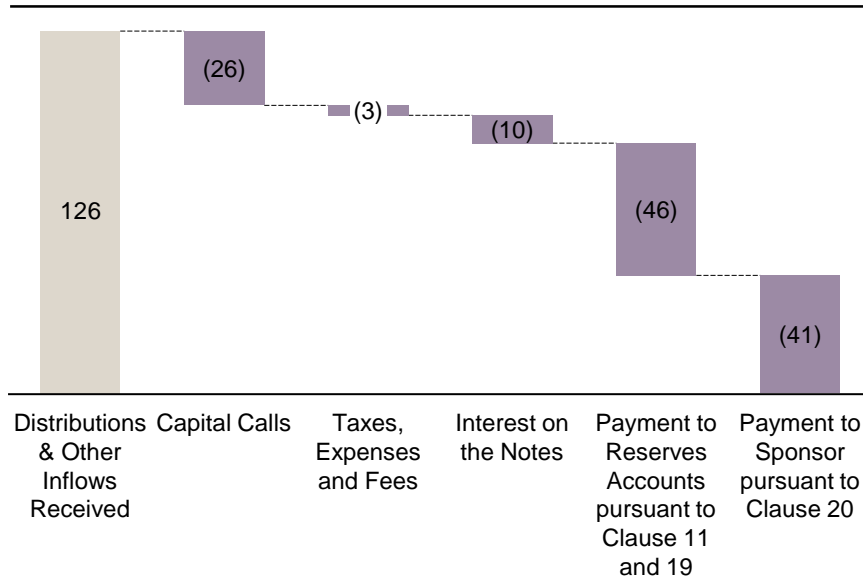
126

(26)

(3)

(10)

(46)

(41)

Distributions & Other Inflows Received

Capital Calls

Taxes, Expenses and Fees

Interest on the Notes

Payment to Reserves Accounts pursuant to Clause 11 and 19

Payment to Sponsor pursuant to Clause 20